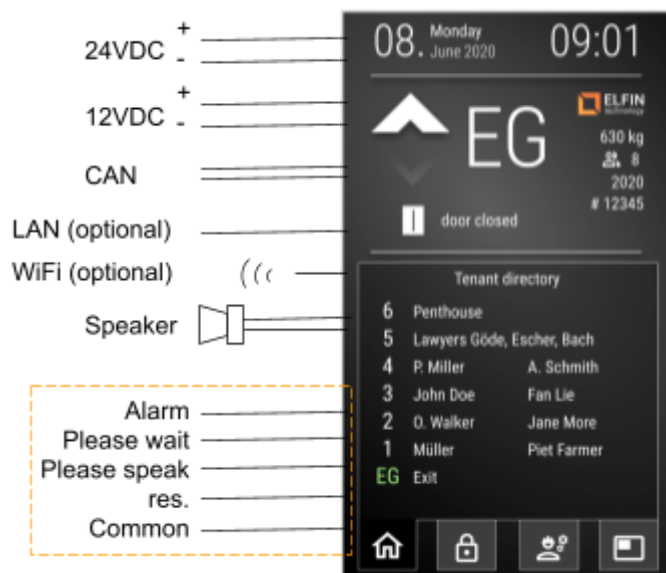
24VDC +
-
12VDC +
-
CAN
LAN (optional)
WiFi (optional)
Speaker
Alarm
Please wait
Please speak
res.
Common

08. Monday
June 2020
09:01

EG

ELFIN
technology
630 kg
8
2020
# 12345

door closed

Tenant directory
6 Penthouse
5 Lawyers Göde, Escher, Bach
4 P. Miller A. Schmith
3 John Doe Fan Lie
2 O. Walker Jane More
1 Müller Piet Farmer
EG Exit